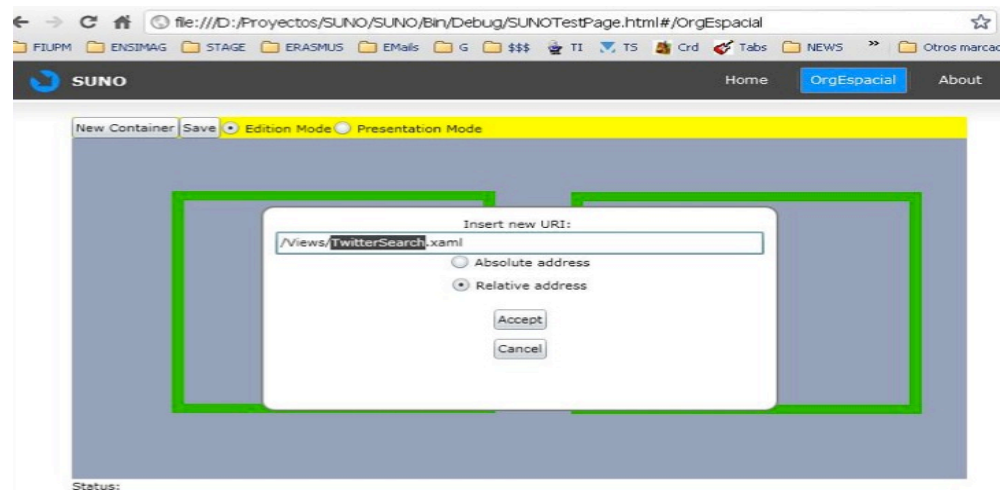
file:///D:/Proyectos/SUNO/SUNO/Bin/Debug/SUNOTestPage.html#/OrgEspacial

FIUPM ENSIMAG STAGE ERASMUS EMails G $$$ TI TS Crd Tabs NEWS » Otros marcad

SUNO

Home OrgEspacial About

New Container Save Edition Mode Presentation Mode

Insert new URI:

/Views/TwitterSearch.xaml

Absolute address

Relative address

Accept

Cancel

Status: